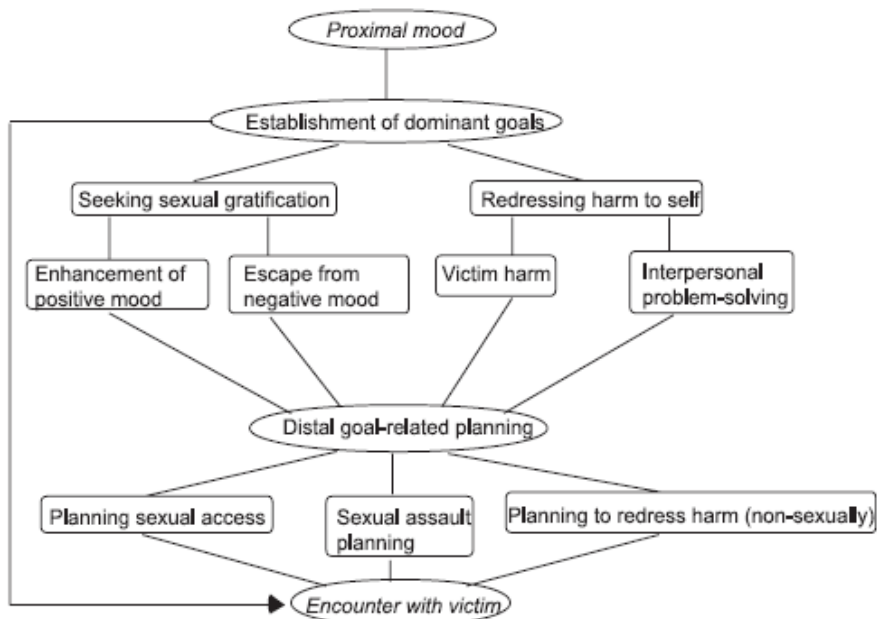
Proximal mood

Establishment of dominant goals

Seeking sexual gratification

Redressing harm to self

Enhancement of positive mood

Escape from negative mood

Victim harm

Interpersonal problem-solving

Distal goal-related planning

Planning sexual access

Sexual assault planning

Planning to redress harm (non-sexually)

Encounter with victim